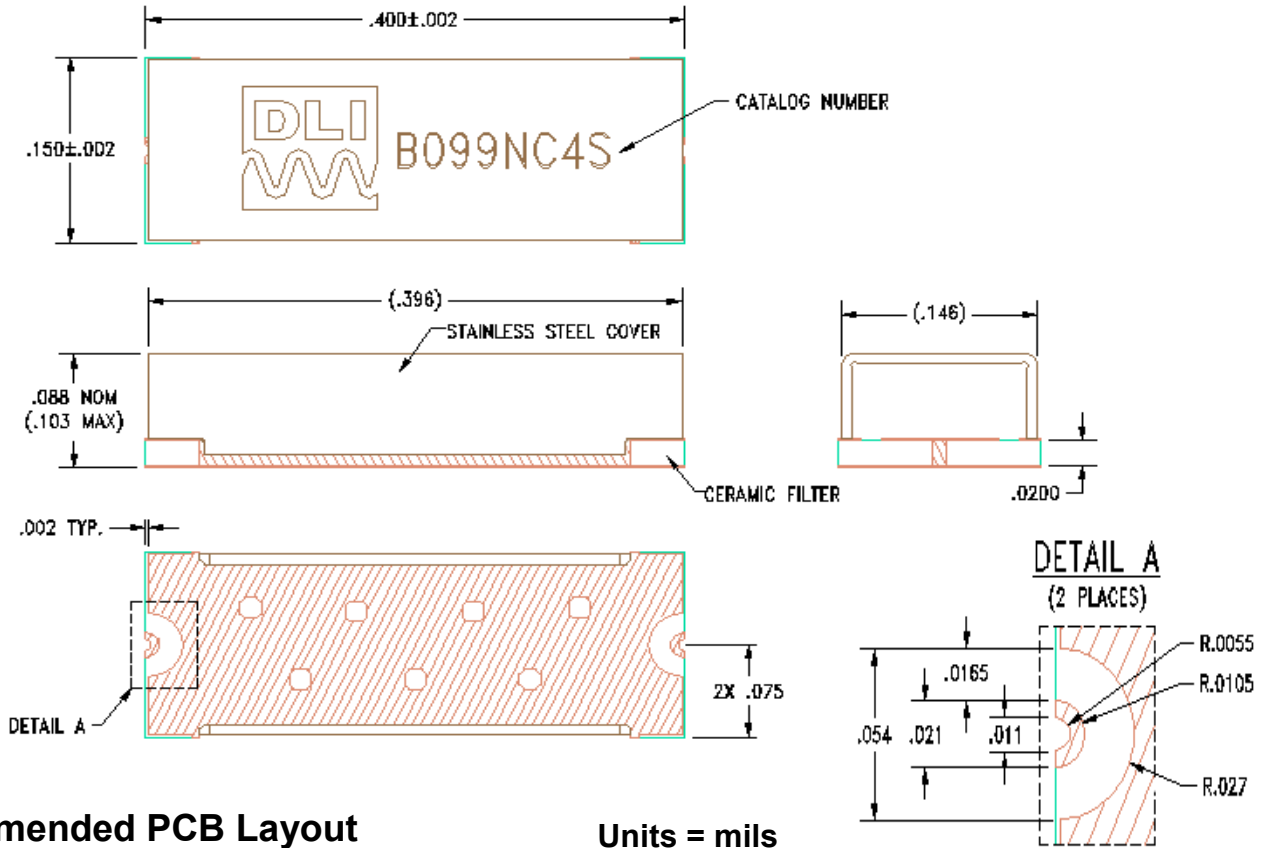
.400±.002

.150±.002

DLI

B099NC4S

CATALOG NUMBER

(.396)

STAINLESS STEEL COVER

.088 NOM (.103 MAX)

CERAMIC FILTER

(.146)

.0200

.002 TYP.

DETAIL A

2X .075

DETAIL A
(2 PLACES)

R.0055

R.0105

.0165

.054

.021

.011

R.027

mended PCB Layout

Units = mils